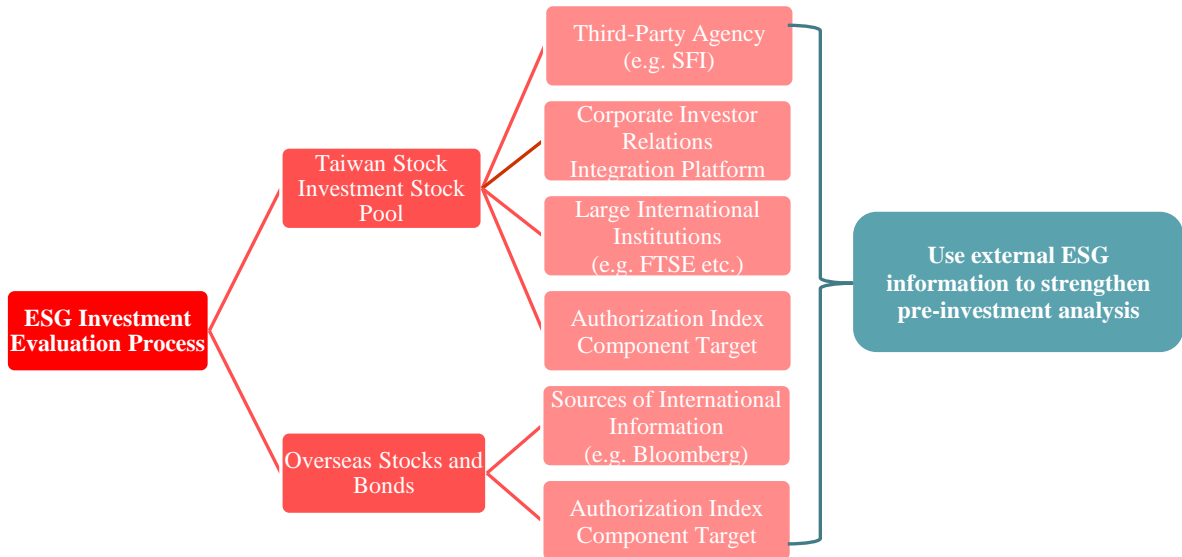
ESG Investment Evaluation Process

Taiwan Stock Investment Stock Pool

Third-Party Agency (e.g. SFI)

Corporate Investor Relations Integration Platform

Large International Institutions (e.g. FTSE etc.)

Authorization Index Component Target

Overseas Stocks and Bonds

Sources of International Information (e.g. Bloomberg)

Authorization Index Component Target

Use external ESG information to strengthen pre-investment analysis